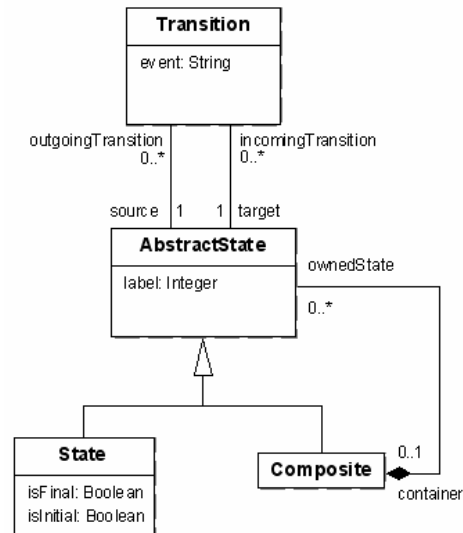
Transition

event: String

outgoingTransition
0..*

incomingTransition
0..*

source 1

1 target

AbstractState

label: Integer

ownedState

0..*

State

isFinal: Boolean
isInitial: Boolean

Composite

0..1

container